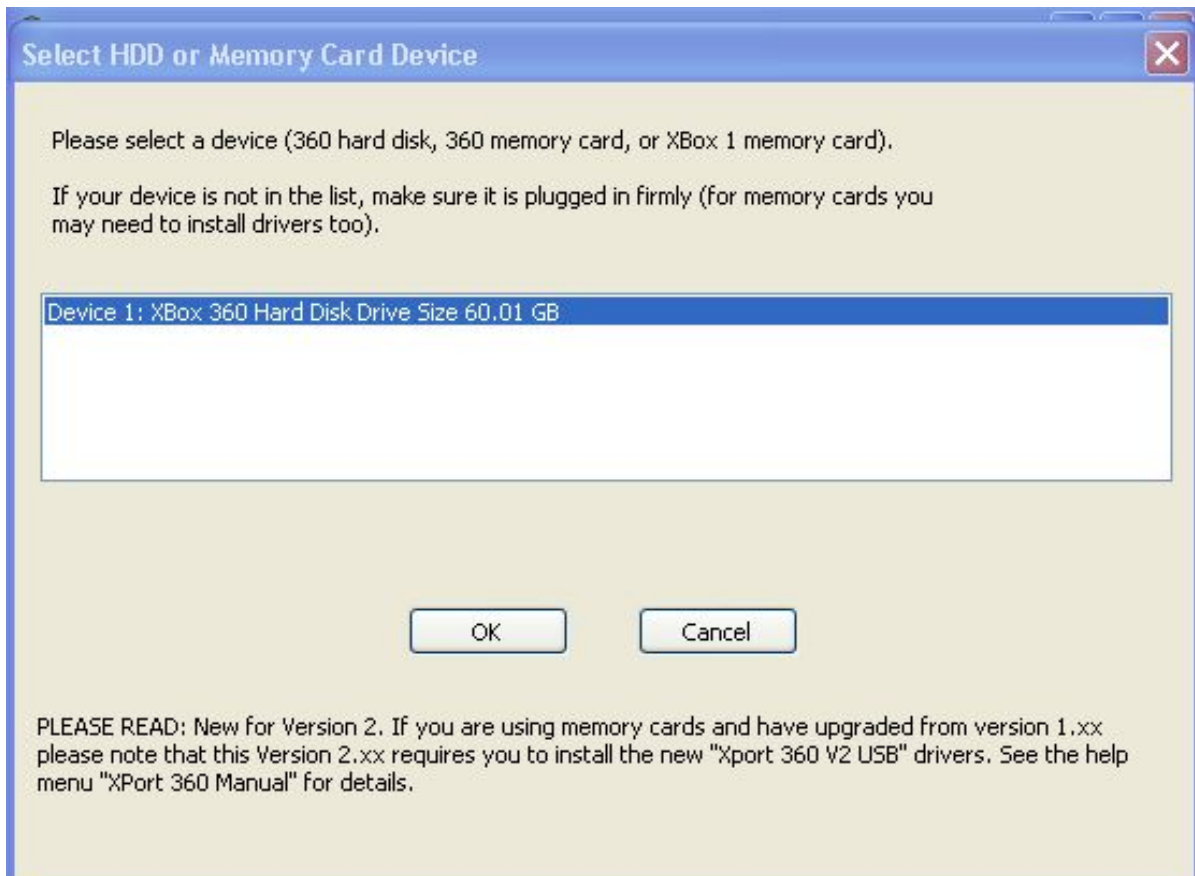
Select HDD or Memory Card Device

Please select a device (360 hard disk, 360 memory card, or XBox 1 memory card).

If your device is not in the list, make sure it is plugged in firmly (for memory cards you may need to install drivers too).

Device 1: XBox 360 Hard Disk Drive Size 60.01 GB

OK

Cancel

PLEASE READ: New for Version 2. If you are using memory cards and have upgraded from version 1.xx please note that this Version 2.xx requires you to install the new "Xport 360 V2 USB" drivers. See the help menu "XPort 360 Manual" for details.